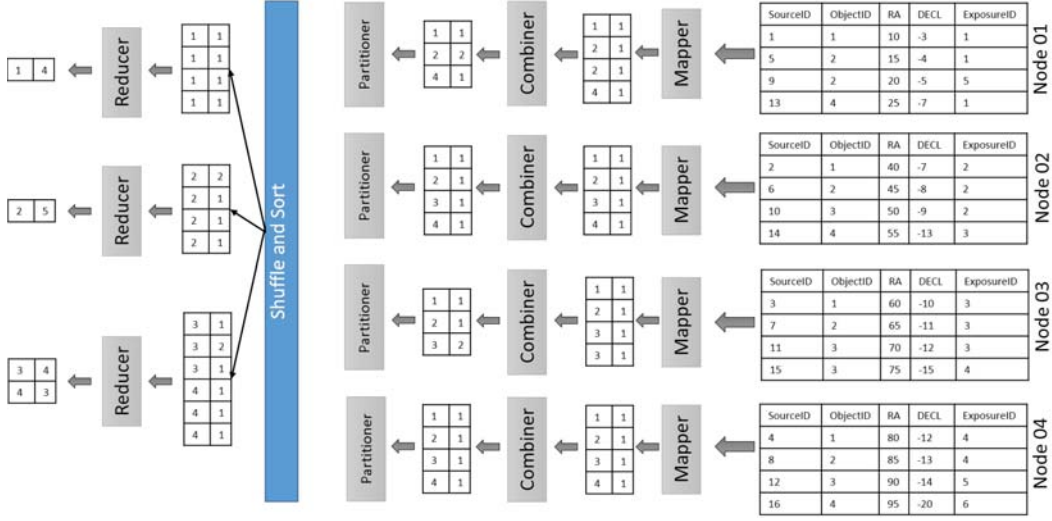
| 1 | 4 |
|---|---|

Reducer

| 1 | 1 |
|---|---|
| 1 | 1 |
| 1 | 1 |
| 1 | 1 |

| 2 | 5 |
|---|---|

Reducer

| 2 | 2 |
|---|---|
| 2 | 1 |
| 2 | 1 |
| 2 | 1 |

| 3 | 4 |
|---|---|
| 4 | 3 |

Reducer

| 3 | 1 |
|---|---|
| 3 | 2 |
| 3 | 1 |
| 4 | 1 |
| 4 | 1 |
| 4 | 1 |

Shuffle and Sort

Partitioner

| 1 | 1 |
|---|---|
| 2 | 2 |
| 4 | 1 |

Combiner

| 1 | 1 |
|---|---|
| 2 | 1 |
| 2 | 1 |
| 4 | 1 |

Mapper

| SourceID | ObjectID | RA | DECL | ExposureID |
|---|---|---|---|---|
| 1 | 1 | 10 | -3 | 1 |
| 5 | 2 | 15 | -4 | 1 |
| 9 | 2 | 20 | -5 | 5 |
| 13 | 4 | 25 | -7 | 1 |

Node 01

Partitioner

| 1 | 1 |
|---|---|
| 2 | 1 |
| 3 | 1 |
| 4 | 1 |

Combiner

| 1 | 1 |
|---|---|
| 2 | 1 |
| 3 | 1 |
| 4 | 1 |

Mapper

| SourceID | ObjectID | RA | DECL | ExposureID |
|---|---|---|---|---|
| 2 | 1 | 40 | -7 | 2 |
| 6 | 2 | 45 | -8 | 2 |
| 10 | 3 | 50 | -9 | 2 |
| 14 | 4 | 55 | -13 | 3 |

Node 02

Partitioner

| 1 | 1 |
|---|---|
| 2 | 1 |
| 3 | 2 |

Combiner

| 1 | 1 |
|---|---|
| 2 | 1 |
| 3 | 1 |
| 3 | 1 |

Mapper

| SourceID | ObjectID | RA | DECL | ExposureID |
|---|---|---|---|---|
| 3 | 1 | 60 | -10 | 3 |
| 7 | 2 | 65 | -11 | 3 |
| 11 | 3 | 70 | -12 | 3 |
| 15 | 3 | 75 | -15 | 4 |

Node 03

Partitioner

| 1 | 1 |
|---|---|
| 2 | 1 |
| 3 | 1 |
| 4 | 1 |

Combiner

| 1 | 1 |
|---|---|
| 2 | 1 |
| 3 | 1 |
| 4 | 1 |

Mapper

| SourceID | ObjectID | RA | DECL | ExposureID |
|---|---|---|---|---|
| 4 | 1 | 80 | -12 | 4 |
| 8 | 2 | 85 | -13 | 4 |
| 12 | 3 | 90 | -14 | 5 |
| 16 | 4 | 95 | -20 | 6 |

Node 04